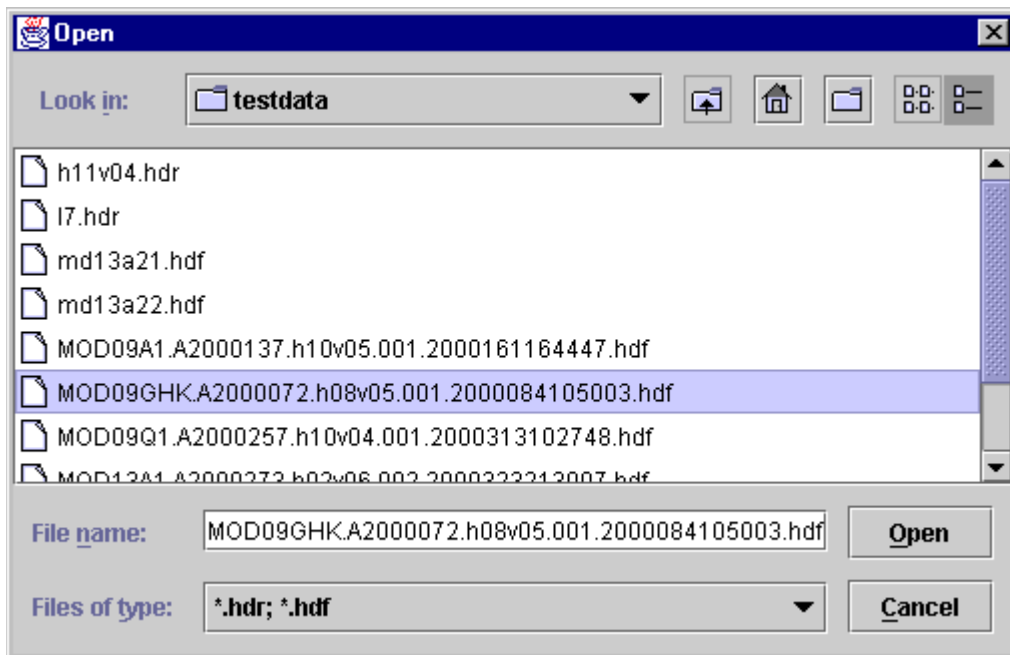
Open

Look in: testdata

h11v04.hdr

l7.hdr

md13a21.hdf

md13a22.hdf

MOD09A1.A2000137.h10v05.001.2000161164447.hdf

MOD09GHK.A2000072.h08v05.001.2000084105003.hdf

MOD09Q1.A2000257.h10v04.001.2000313102748.hdf

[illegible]

File name: MOD09GHK.A2000072.h08v05.001.2000084105003.hdf

Open

Files of type: *.hdr; *.hdf

Cancel